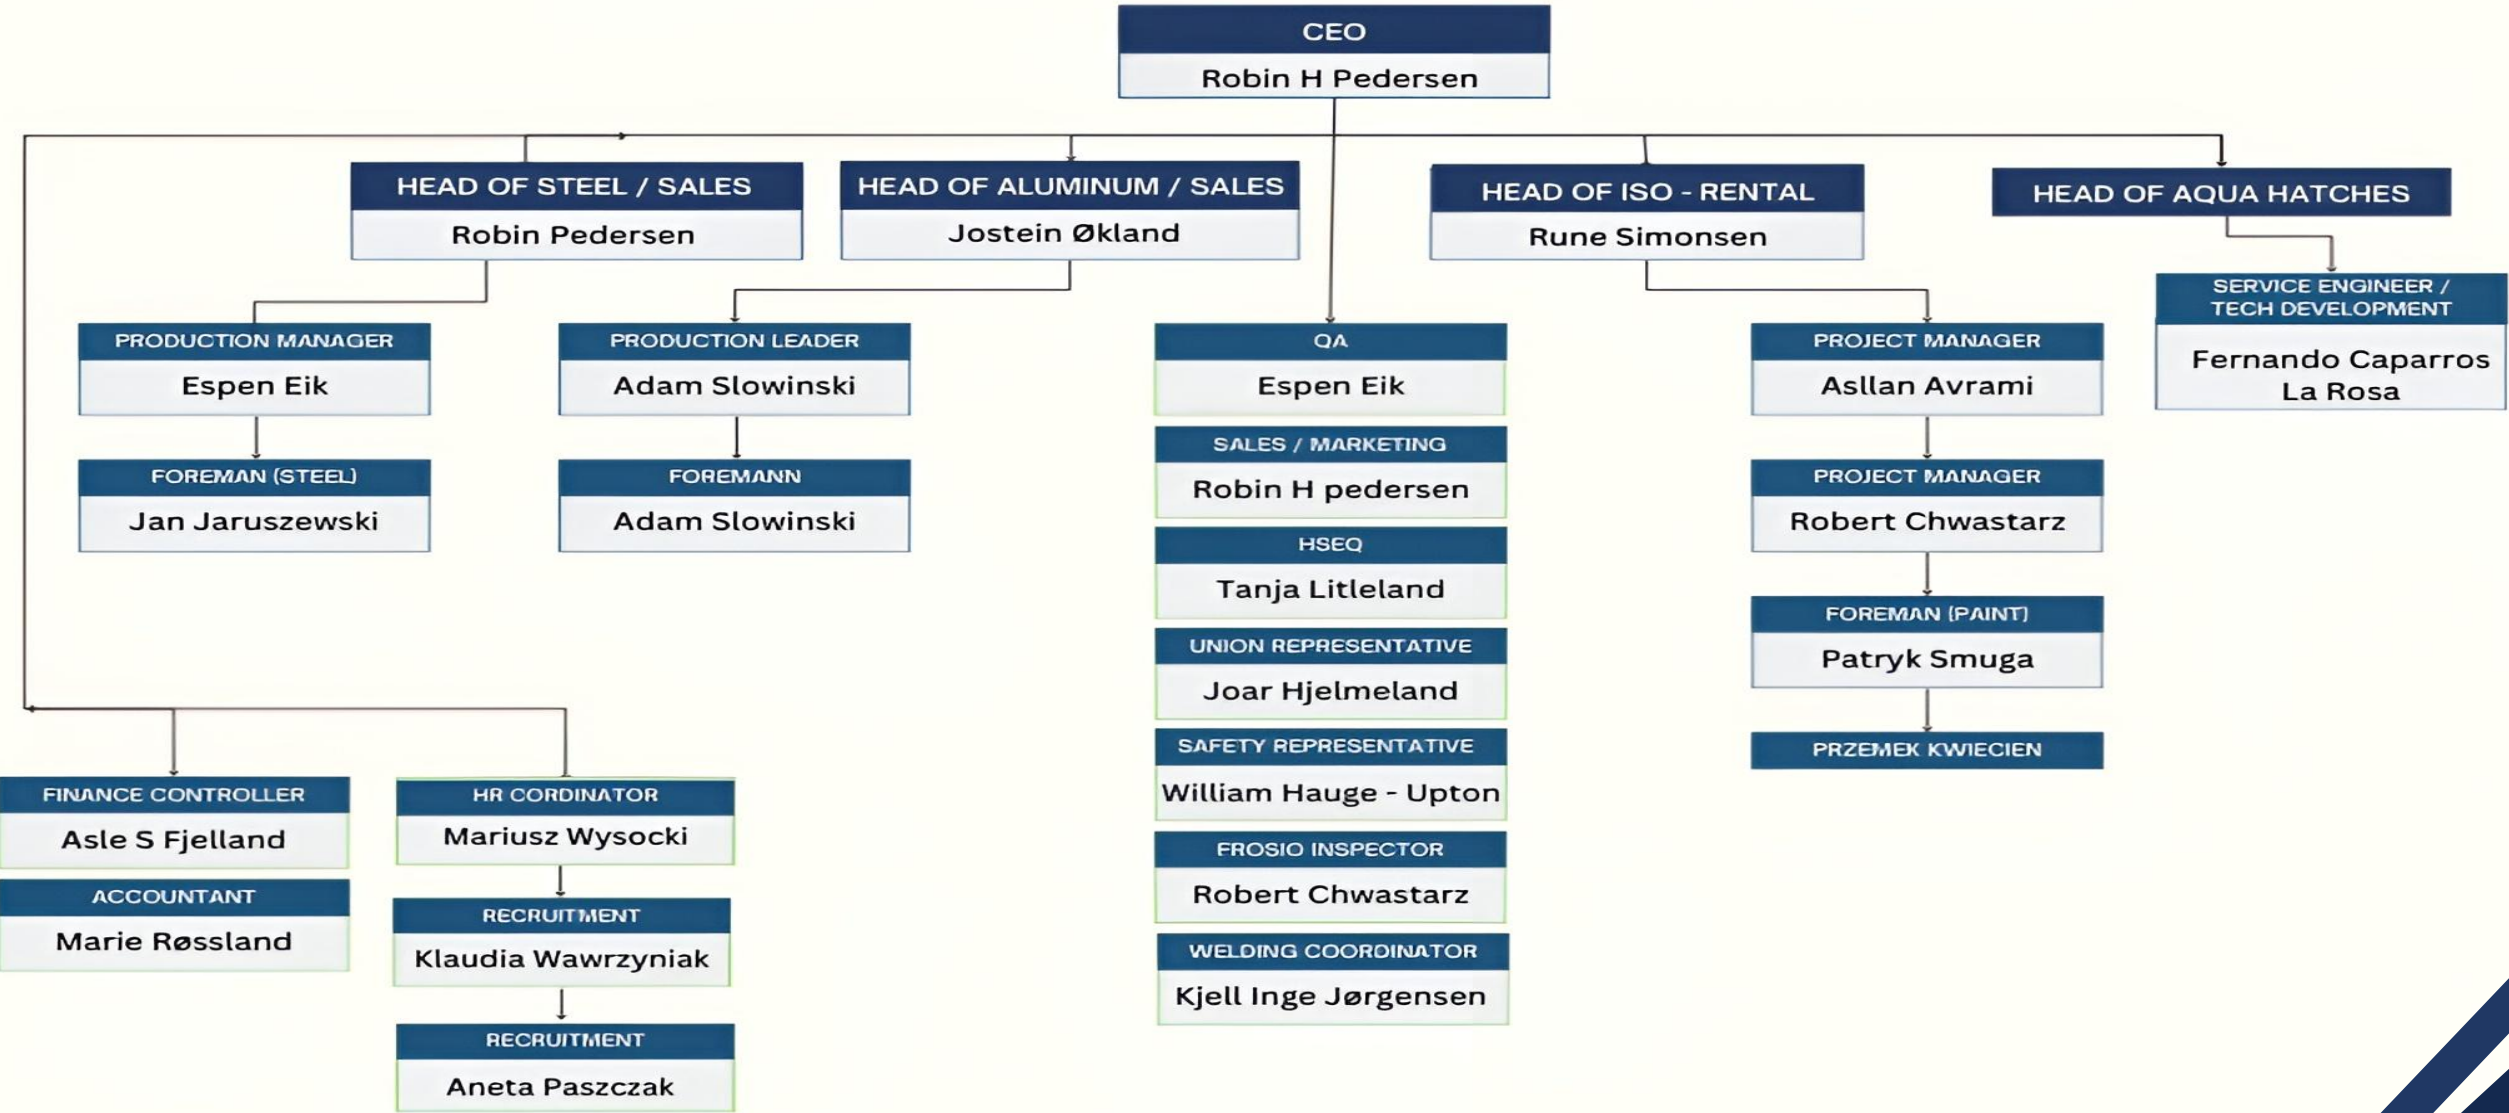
CEO
Robin H Pedersen

HEAD OF STEEL / SALES
Robin Pedersen

HEAD OF ALUMINUM / SALES
Jostein Økland

HEAD OF ISO - RENTAL
Rune Simonsen

HEAD OF AQUA HATCHES

SERVICE ENGINEER / TECH DEVELOPMENT
Fernando Caparros La Rosa

PRODUCTION MANAGER
Espen Eik

FOREMAN (STEEL)
Jan Jaruszewski

PRODUCTION LEADER
Adam Slowinski

FOREMANN
Adam Slowinski

QA
Espen Eik

SALES / MARKETING
Robin H pedersen

HSEQ
Tanja Litleland

UNION REPRESENTATIVE
Joar Hjelmeland

SAFETY REPRESENTATIVE
William Hauge - Upton

FROSIO INSPECTOR
Robert Chwastarz

WELDING COORDINATOR
Kjell Inge Jørgensen

PROJECT MANAGER
Asllan Avrami

PROJECT MANAGER
Robert Chwastarz

FOREMAN (PAINT)
Patryk Smuga

PRZEMEK KWIECIEN

FINANCE CONTROLLER
Asle S Fjelland

ACCOUNTANT
Marie Røssland

HR CORDINATOR
Mariusz Wysocki

RECRUITMENT
Klaudia Wawrzyniak

RECRUITMENT
Aneta Paszczak